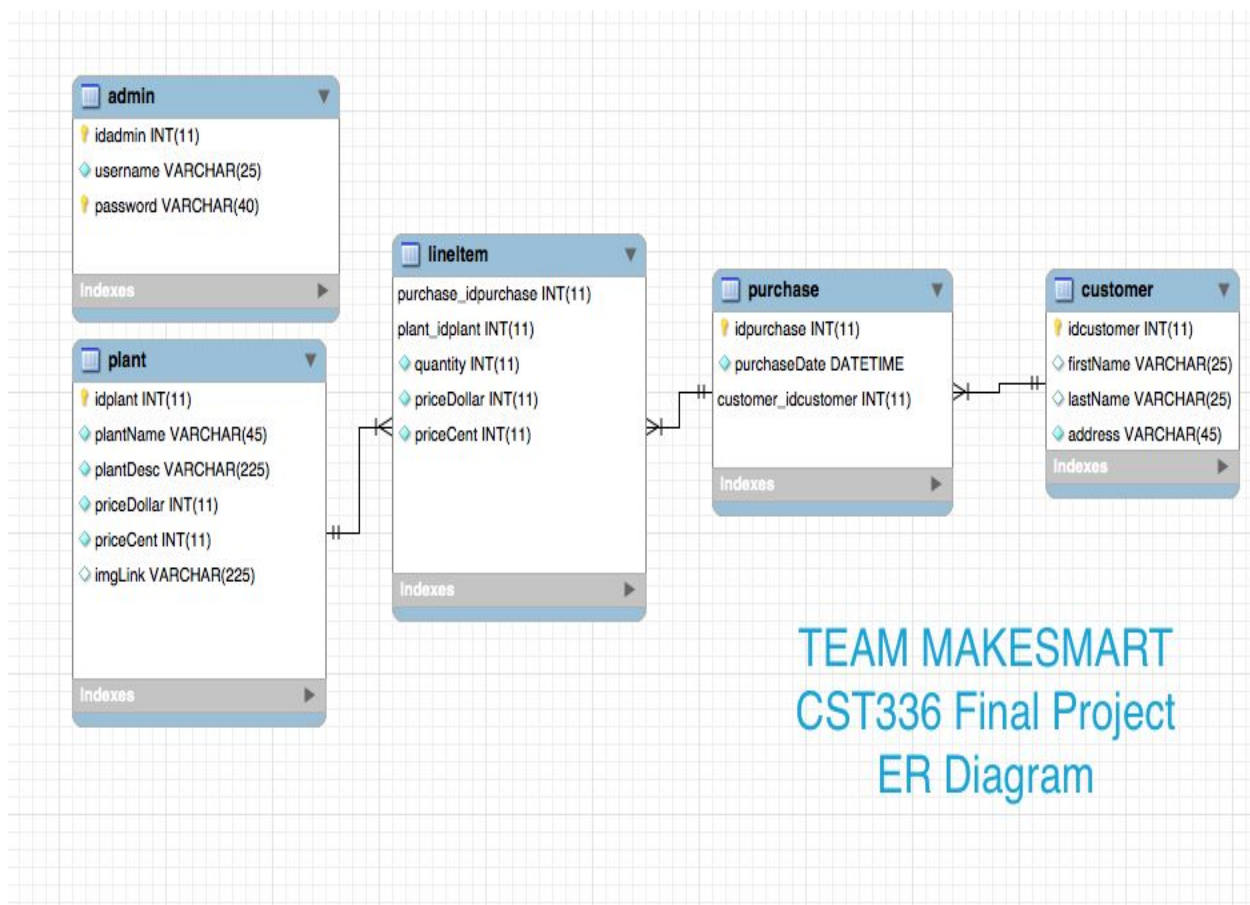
admin
idadmin INT(11)
username VARCHAR(25)
password VARCHAR(40)
Indexes

plant
idplant INT(11)
plantName VARCHAR(45)
plantDesc VARCHAR(225)
priceDollar INT(11)
priceCent INT(11)
imgLink VARCHAR(225)
Indexes

lineItem
purchase_idpurchase INT(11)
plant_idplant INT(11)
quantity INT(11)
priceDollar INT(11)
priceCent INT(11)
Indexes

purchase
idpurchase INT(11)
purchaseDate DATETIME
customer_idcustomer INT(11)
Indexes

customer
idcustomer INT(11)
firstName VARCHAR(25)
lastName VARCHAR(25)
address VARCHAR(45)
Indexes

TEAM MAKESMART
CST336 Final Project
ER Diagram